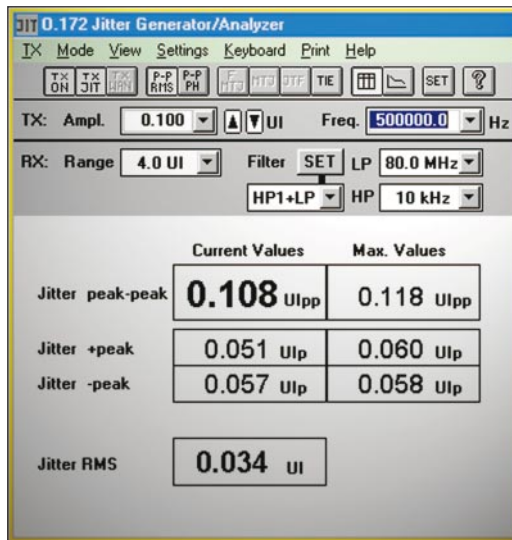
JIT 0.172 Jitter Generator/Analyzer

TX Mode View Settings Keyboard Print Help

TX ON | TX JIT | TX WAN | P-P RMS | P-P PH | F HTJ | HTJ | JTF | TIE | SET | ?

TX: Ampl. 0.100 UI Freq. 500000.0 Hz

RX: Range 4.0 UI Filter SET LP 80.0 MHz

HP1+LP HP 10 kHz

| | Current Values | Max. Values |
|---|---|---|
| Jitter peak-peak | 0.108 UIpp | 0.118 UIpp |
| Jitter +peak | 0.051 UIp | 0.060 UIp |
| Jitter -peak | 0.057 UIp | 0.058 UIp |

Jitter RMS 0.034 UI